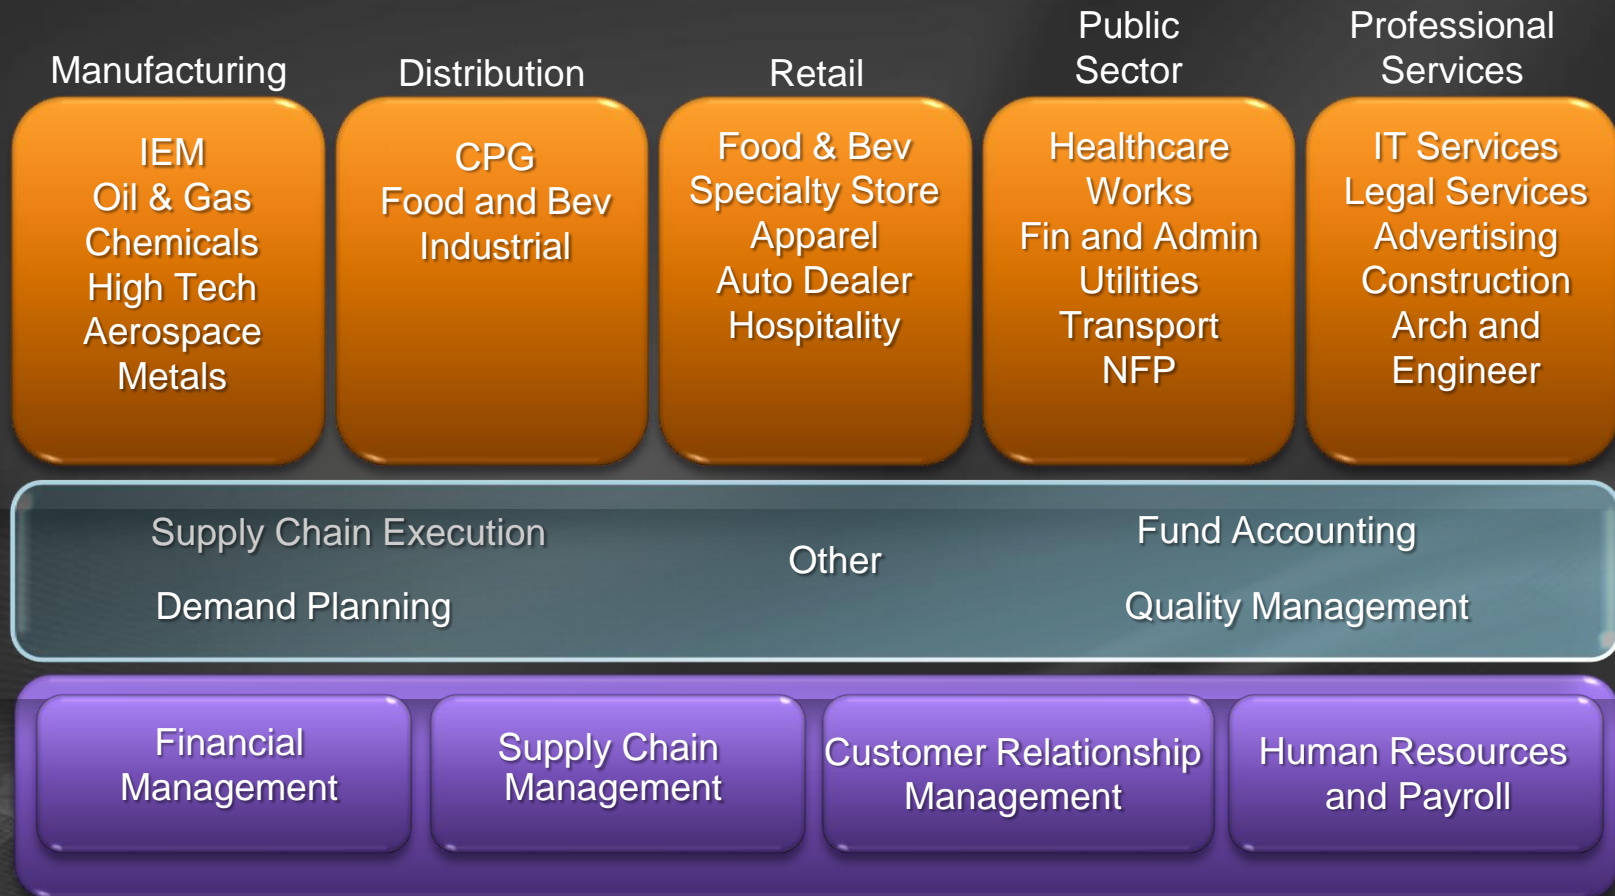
Manufacturing

IEM
Oil & Gas
Chemicals
High Tech
Aerospace
Metals

Distribution

CPG
Food and Bev
Industrial

Retail

Food & Bev
Specialty Store
Apparel
Auto Dealer
Hospitality

Public Sector

Healthcare
Works
Fin and Admin
Utilities
Transport
NFP

Professional Services

IT Services
Legal Services
Advertising
Construction
Arch and Engineer

Supply Chain Execution

Demand Planning

Other

Fund Accounting

Quality Management

Financial Management

Supply Chain Management

Customer Relationship Management

Human Resources and Payroll